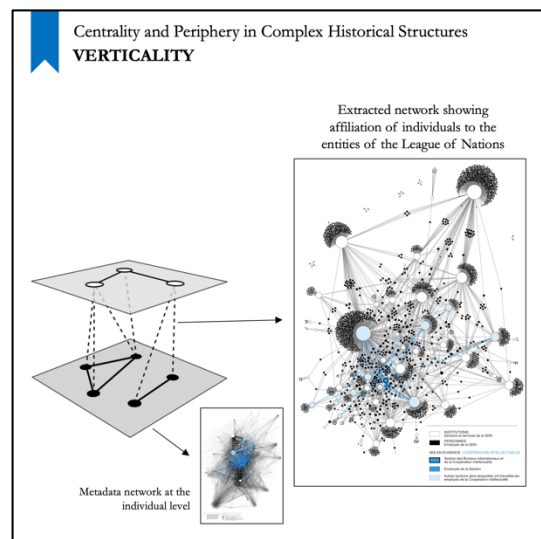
Centrality and Periphery in Complex Historical Structures
VERTICALITY

Extracted network showing affiliation of individuals to the entities of the League of Nations

Metadata network at the individual level

INSTITUTIONS
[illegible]
PERSONNES
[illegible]
MISE EN ÉVIDENCE : COOPÉRATION INTELLECTUELLE
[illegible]
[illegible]
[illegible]